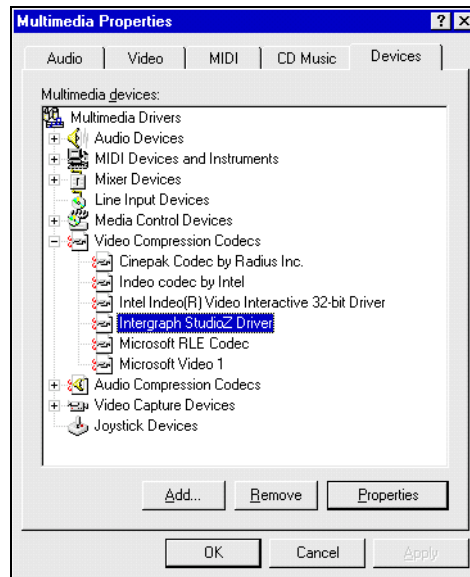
Multimedia Properties
? X
Audio | Video | MIDI | CD Music | Devices

Multimedia devices:
Multimedia Drivers
Audio Devices
MIDI Devices and Instruments
Mixer Devices
Line Input Devices
Media Control Devices
Video Compression Codecs
Cinepak Codec by Radius Inc.
Indeo codec by Intel
Intel Indeo(R) Video Interactive 32-bit Driver
Intergraph StudioZ Driver
Microsoft RLE Codec
Microsoft Video 1
Audio Compression Codecs
Video Capture Devices
Joystick Devices

Add... Remove Properties

OK Cancel Apply